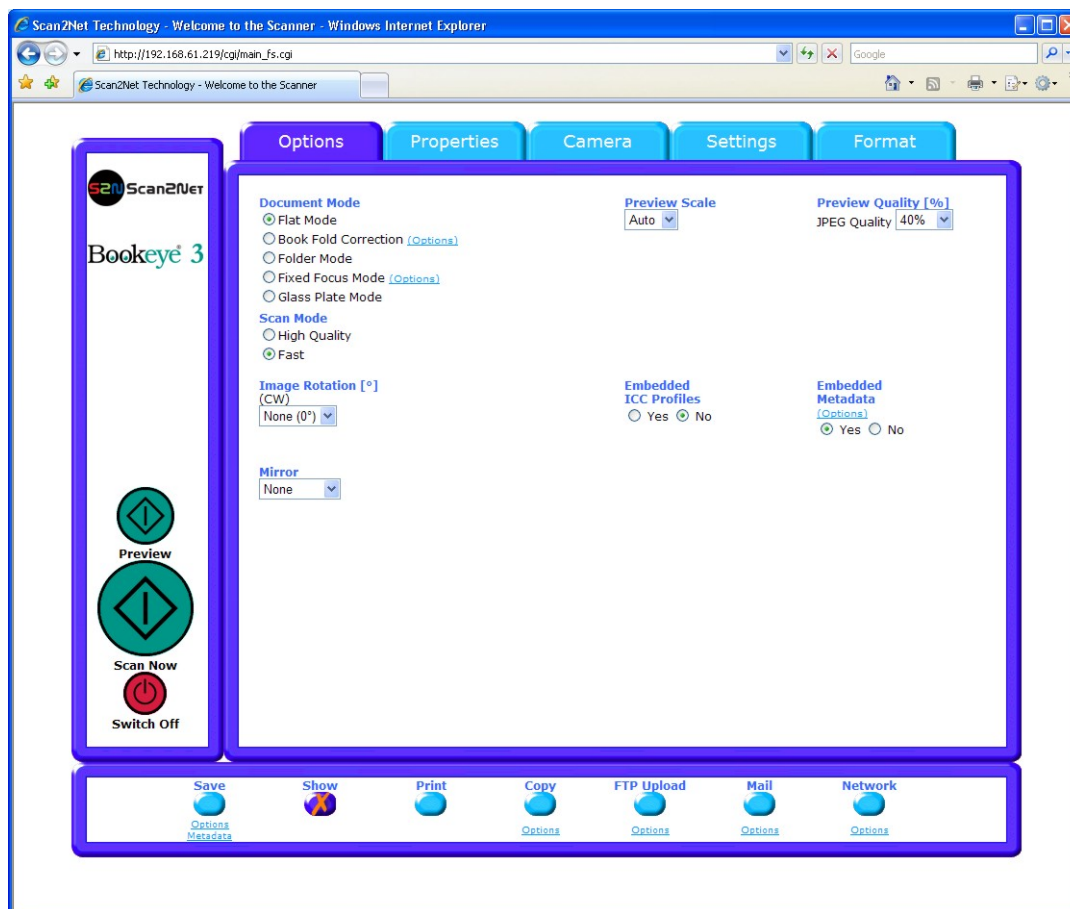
Scan2Net Technology - Welcome to the Scanner - Windows Internet Explorer

http://192.168.61.219/cgi/main_fs.cgi

Google

Scan2Net Technology - Welcome to the Scanner

S2N Scan2Net

Bookeye® 3

Options | Properties | Camera | Settings | Format

Document Mode
Flat Mode
Book Fold Correction (Options)
Folder Mode
Fixed Focus Mode (Options)
Glass Plate Mode

Scan Mode
High Quality
Fast

Preview Scale
Auto

Preview Quality [%]
JPEG Quality 40%

Image Rotation [°]
(CW)
None (0°)

Embedded ICC Profiles
Yes No

Embedded Metadata
(Options)
Yes No

Mirror
None

Preview

Scan Now

Switch Off

Save
Options
Metadata

Show

Print

Copy
Options

FTP Upload
Options

Mail
Options

Network
Options